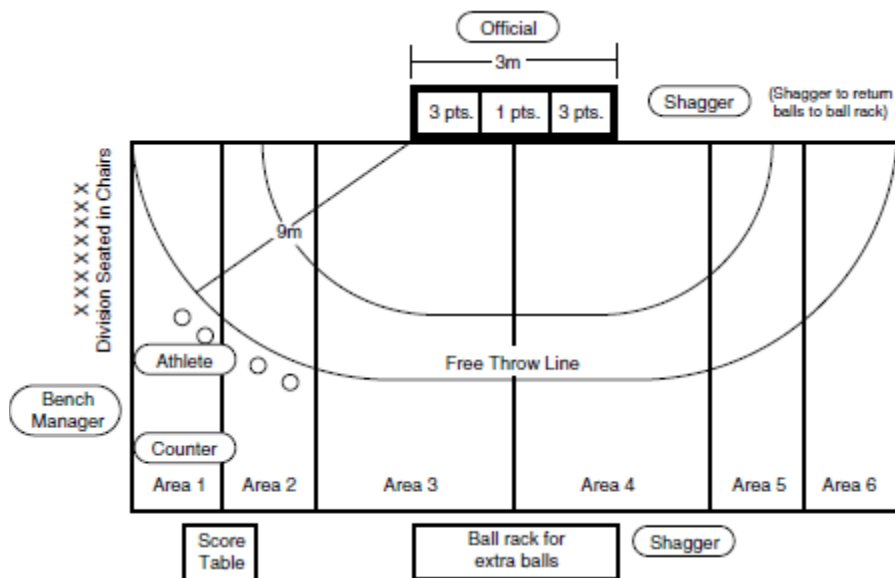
Official

3m

3 pts. | 1 pts. | 3 pts.

Shagger

(Shagger to return balls to ball rack)

X X X X X X X X
Division Seated in Chairs

9m

Athlete

Free Throw Line

Bench Manager

Counter

Area 1 Area 2 Area 3 Area 4 Area 5 Area 6

Score Table

Ball rack for extra balls

Shagger